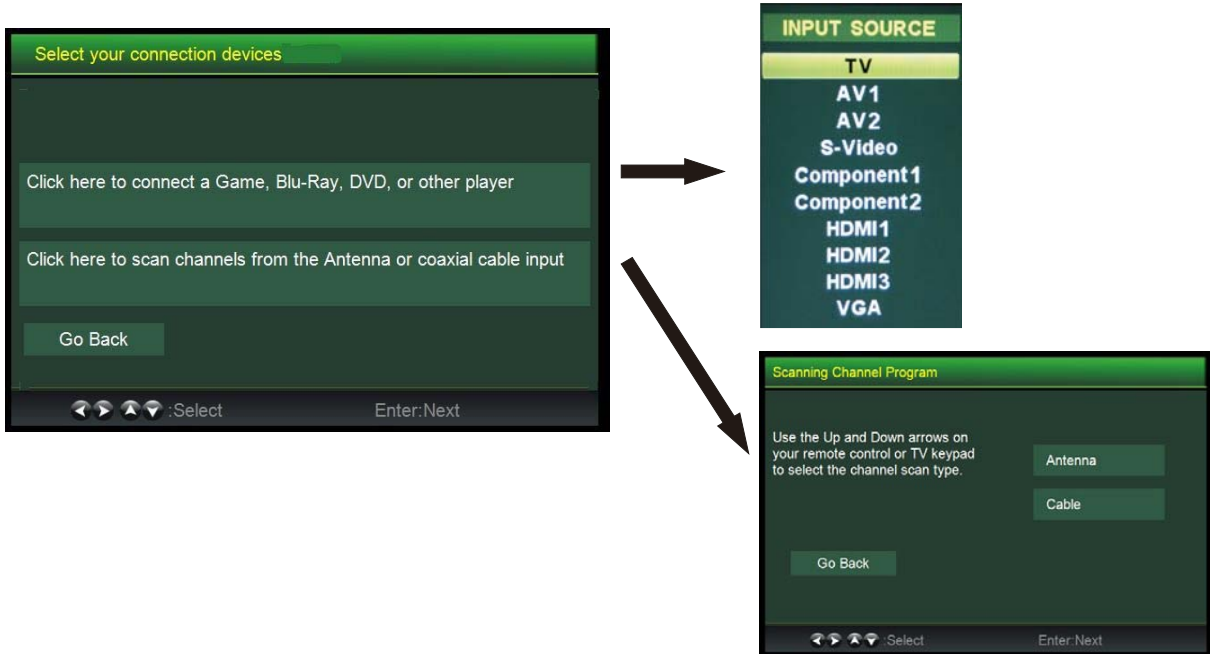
Select your connection devices

Click here to connect a Game, Blu-Ray, DVD, or other player

Click here to scan channels from the Antenna or coaxial cable input

Go Back

:Select Enter:Next

INPUT SOURCE
TV
AV1
AV2
S-Video
Component1
Component2
HDMI1
HDMI2
HDMI3
VGA

Scanning Channel Program

Use the Up and Down arrows on your remote control or TV keypad to select the channel scan type.

Antenna

Cable

Go Back

:Select Enter:Next